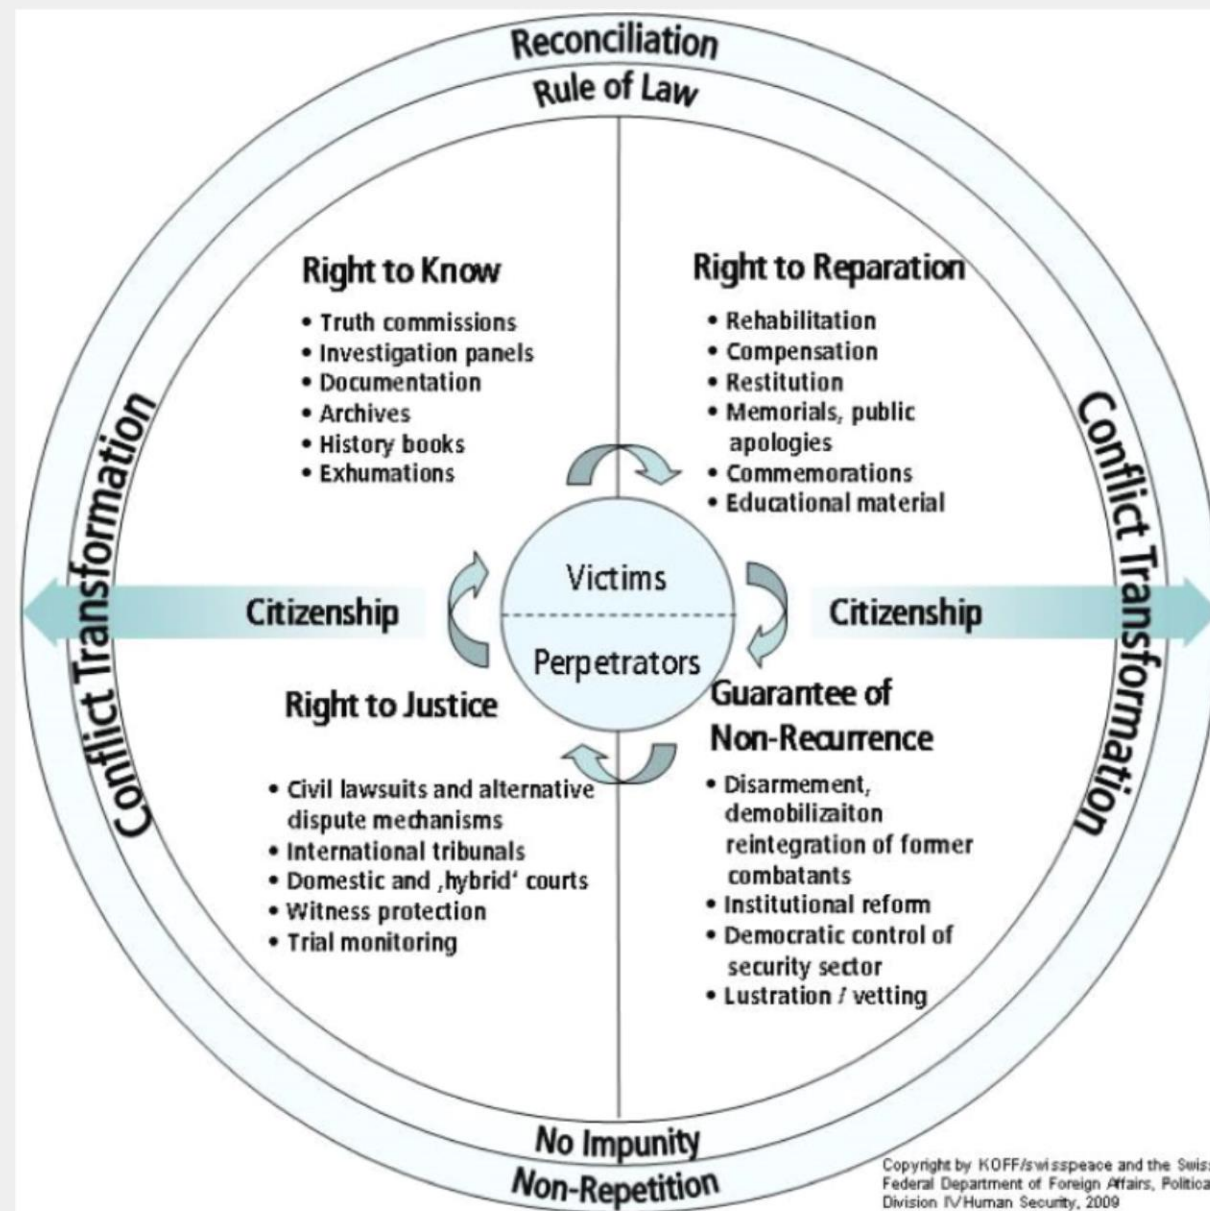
Reconciliation

Rule of Law

Conflict Transformation

Conflict Transformation

Right to Know
• Truth commissions
• Investigation panels
• Documentation
• Archives
• History books
• Exhumations

Right to Reparation
• Rehabilitation
• Compensation
• Restitution
• Memorials, public apologies
• Commemorations
• Educational material

Citizenship

Victims

Perpetrators

Citizenship

Right to Justice
• Civil lawsuits and alternative dispute mechanisms
• International tribunals
• Domestic and ‚hybrid' courts
• Witness protection
• Trial monitoring

Guarantee of Non-Recurrence
• Disarmement, demobilizaiton reintegration of former combatants
• Institutional reform
• Democratic control of security sector
• Lustration / vetting

No Impunity

Non-Repetition

Copyright by KOFF/swisspeace and the Swis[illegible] Federal Department of Foreign Affairs, Politica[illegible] Division IV/Human Security, 2009